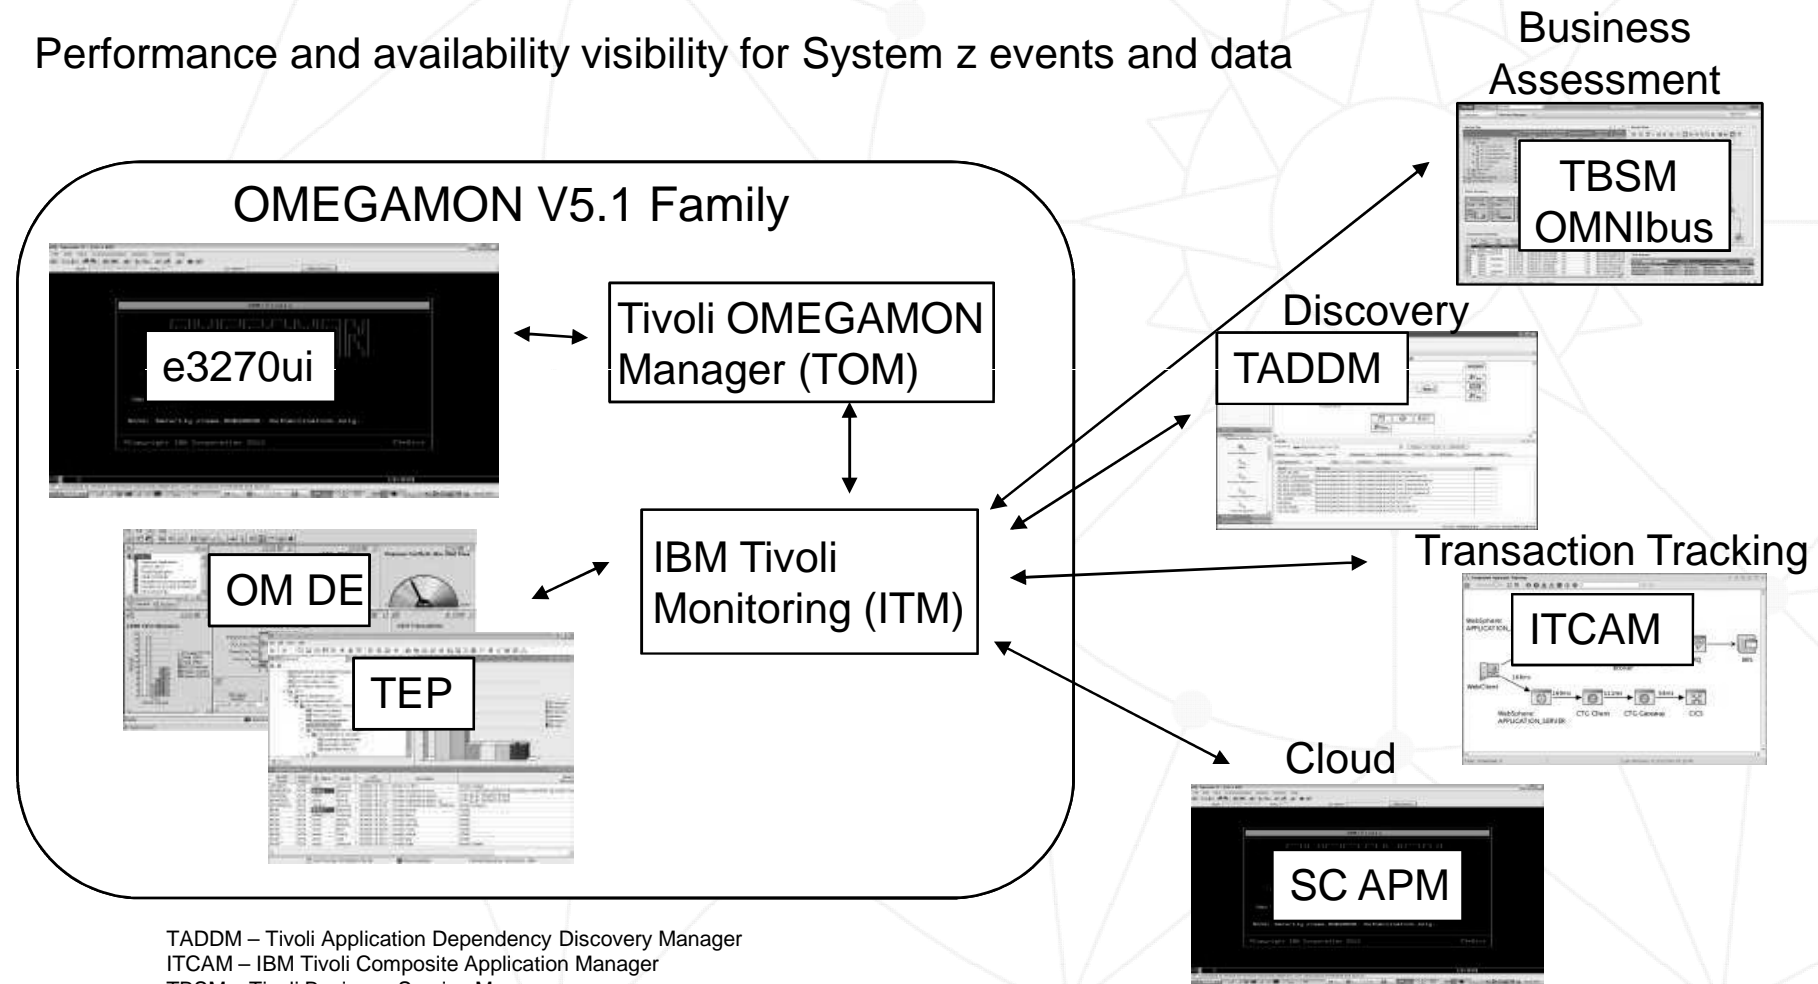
Performance and availability visibility for System z events and data

Business Assessment

TBSM OMNIbus

OMEGAMON V5.1 Family

e3270ui

Tivoli OMEGAMON Manager (TOM)

Discovery

TADDM

IBM Tivoli Monitoring (ITM)

OM DE

TEP

Transaction Tracking

ITCAM

Cloud

SC APM

TADDM – Tivoli Application Dependency Discovery Manager
ITCAM – IBM Tivoli Composite Application Manager
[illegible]